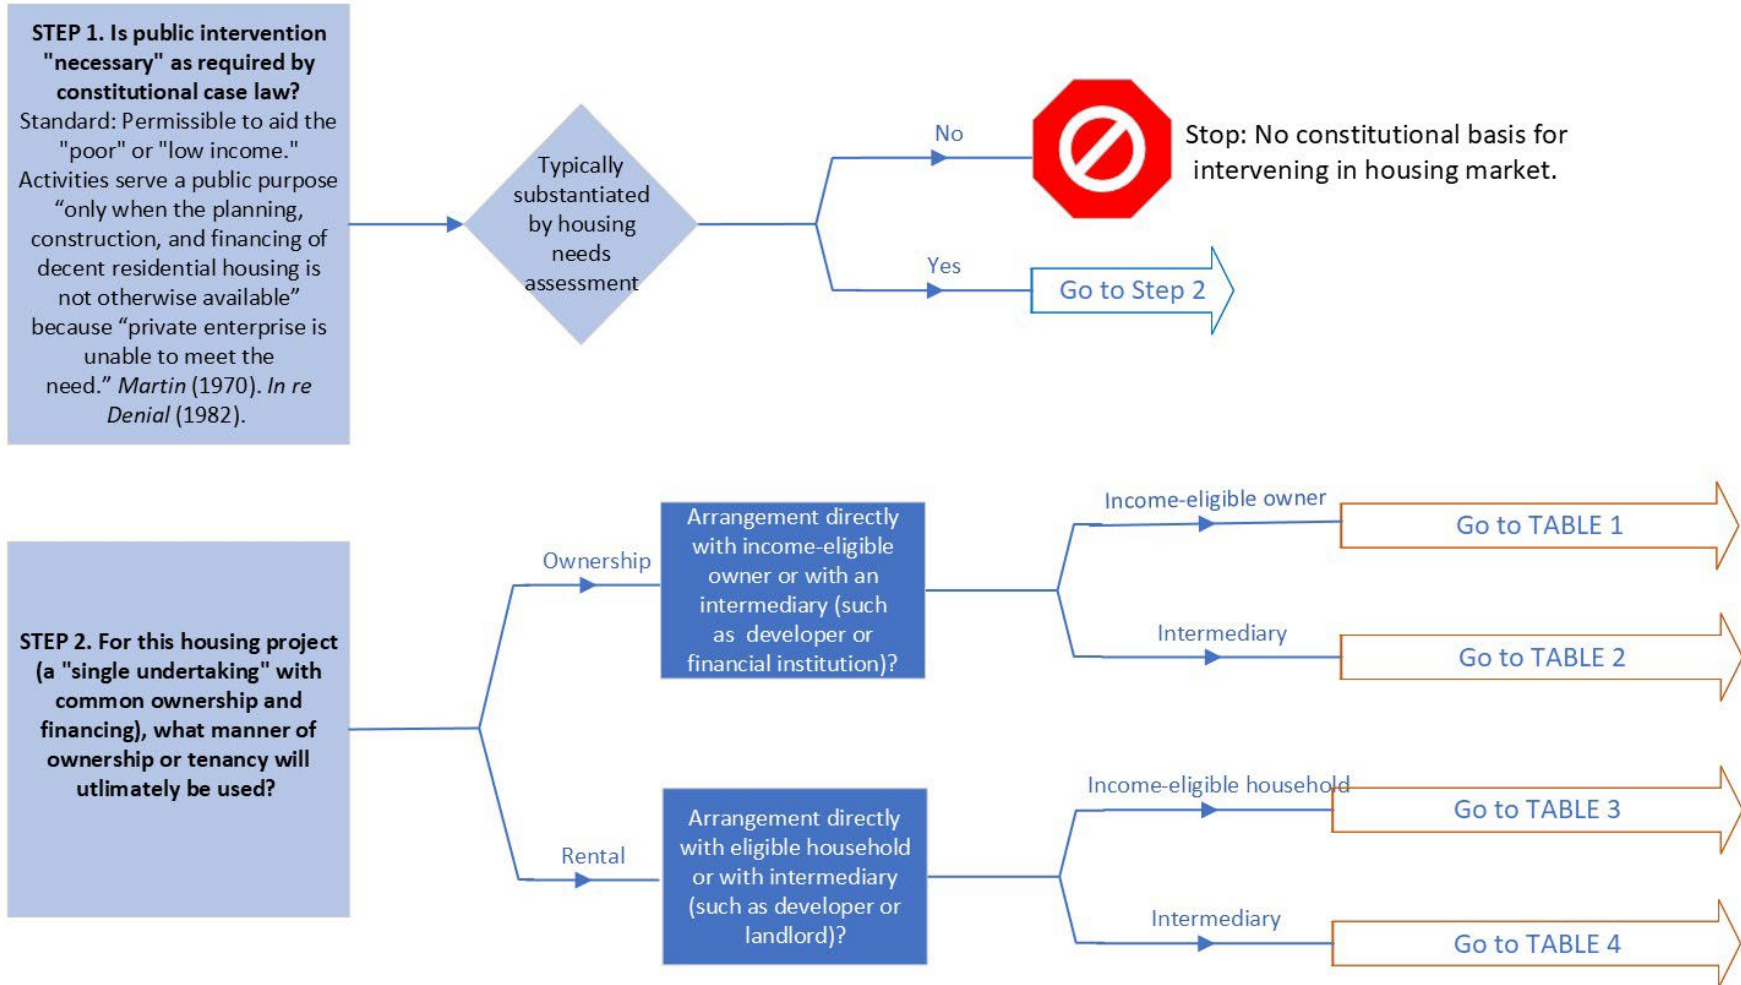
**STEP 1. Is public intervention "necessary" as required by constitutional case law?**
Standard: Permissible to aid the "poor" or "low income." Activities serve a public purpose "only when the planning, construction, and financing of decent residential housing is not otherwise available" because "private enterprise is unable to meet the need." *Martin* (1970). *In re Denial* (1982).

Typically substantiated by housing needs assessment

No

Stop: No constitutional basis for intervening in housing market.

Yes

Go to Step 2

**STEP 2. For this housing project (a "single undertaking" with common ownership and financing), what manner of ownership or tenancy will utlimately be used?**

Ownership

Arrangement directly with income-eligible owner or with an intermediary (such as developer or financial institution)?

Income-eligible owner

Go to TABLE 1

Intermediary

Go to TABLE 2

Rental

Arrangement directly with eligible household or with intermediary (such as developer or landlord)?

Income-eligible household

Go to TABLE 3

Intermediary

Go to TABLE 4